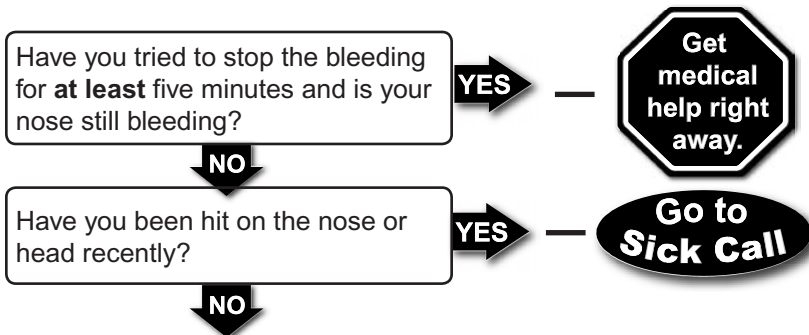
Have you tried to stop the bleeding for **at least** five minutes and is your nose still bleeding?

YES

Get medical help right away.

NO

Have you been hit on the nose or head recently?

YES

Go to Sick Call

NO